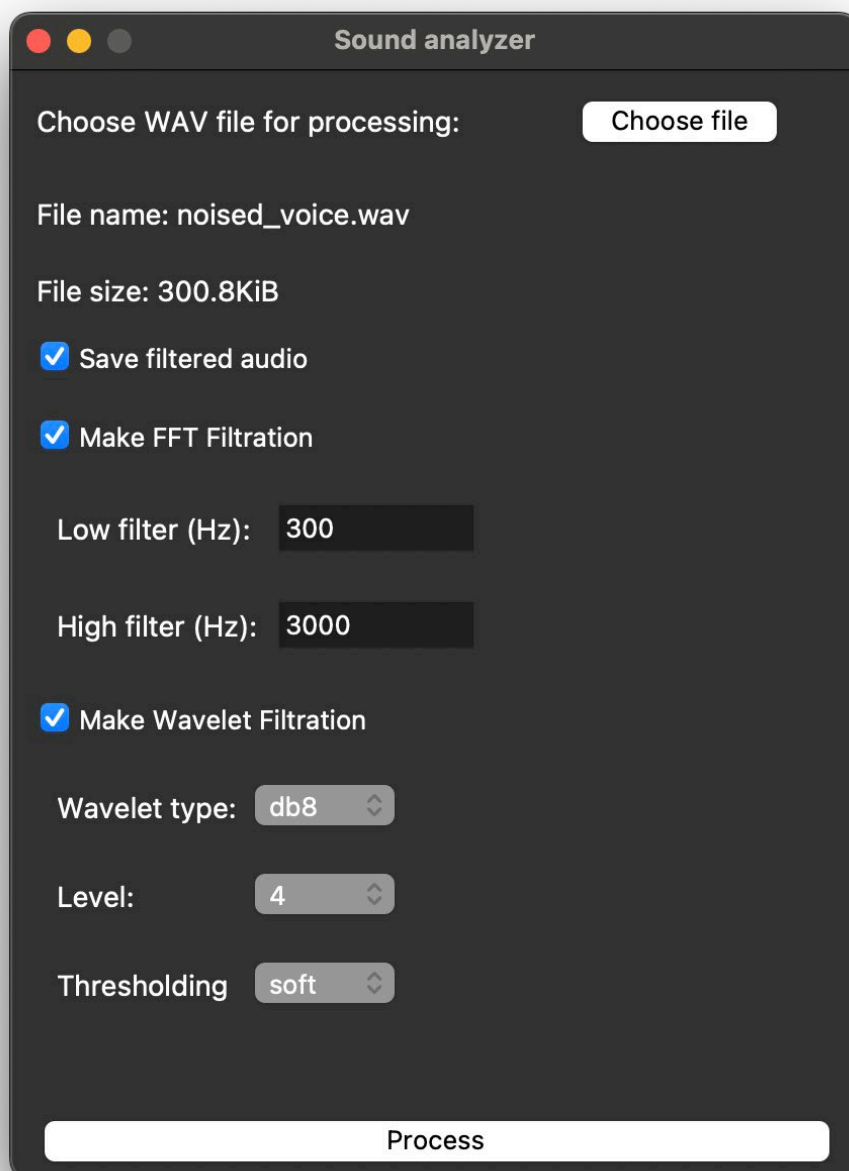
Sound analyzer

Choose WAV file for processing: Choose file

File name: noised_voice.wav

File size: 300.8KiB

Save filtered audio

Make FFT Filtration

Low filter (Hz): 300

High filter (Hz): 3000

Make Wavelet Filtration

Wavelet type: db8

Level: 4

Thresholding soft

Process